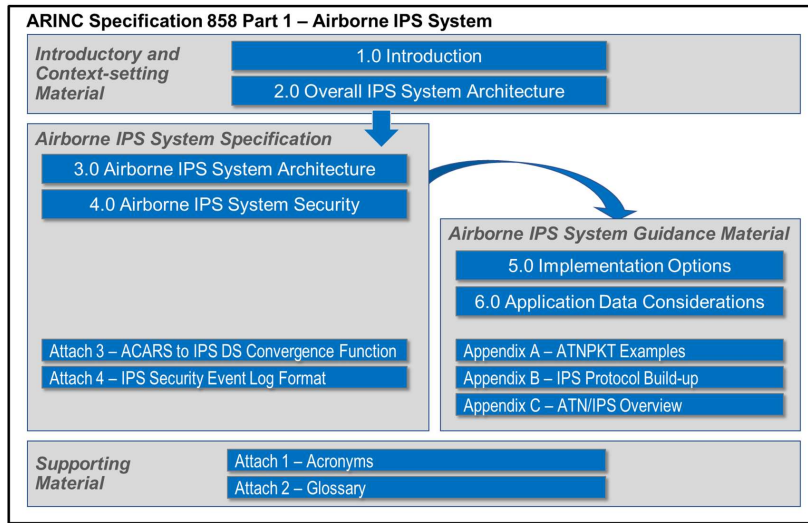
ARINC Specification 858 Part 1 – Airborne IPS System

Introductory and Context-setting Material

1.0 Introduction

2.0 Overall IPS System Architecture

Airborne IPS System Specification

3.0 Airborne IPS System Architecture

4.0 Airborne IPS System Security

Attach 3 – ACARS to IPS DS Convergence Function

Attach 4 – IPS Security Event Log Format

Airborne IPS System Guidance Material

5.0 Implementation Options

6.0 Application Data Considerations

Appendix A – ATNPKT Examples

Appendix B – IPS Protocol Build-up

Appendix C – ATN/IPS Overview

Supporting Material

Attach 1 – Acronyms

Attach 2 – Glossary